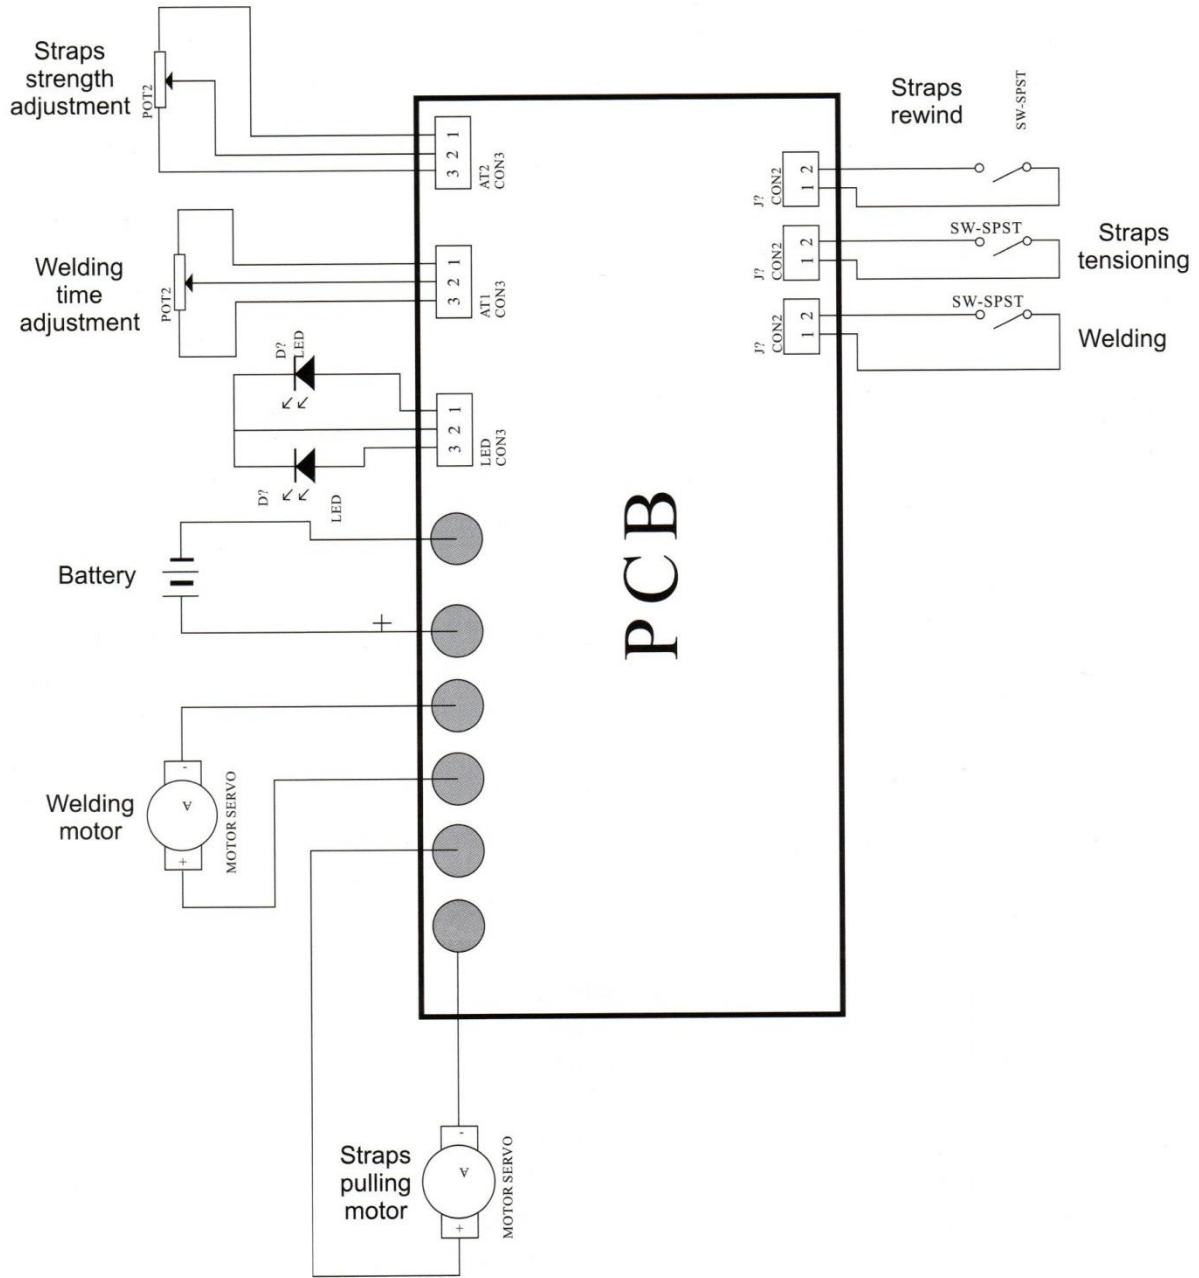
Straps strength adjustment

POT2

1 2 3

AT2 CON3

Straps rewind

SW-SPST

2 1

J? CON2

SW-SPST

2 1

J? CON2

Straps tensioning

SW-SPST

2 1

J? CON2

Welding

Welding time adjustment

POT2

1 2 3

AT1 CON3

D? LED

1 2 3

LED CON3

D?

LED

Battery

+

PCB

Welding motor

-

A

+

MOTOR SERVO

Straps pulling motor

-

A

+

MOTOR SERVO